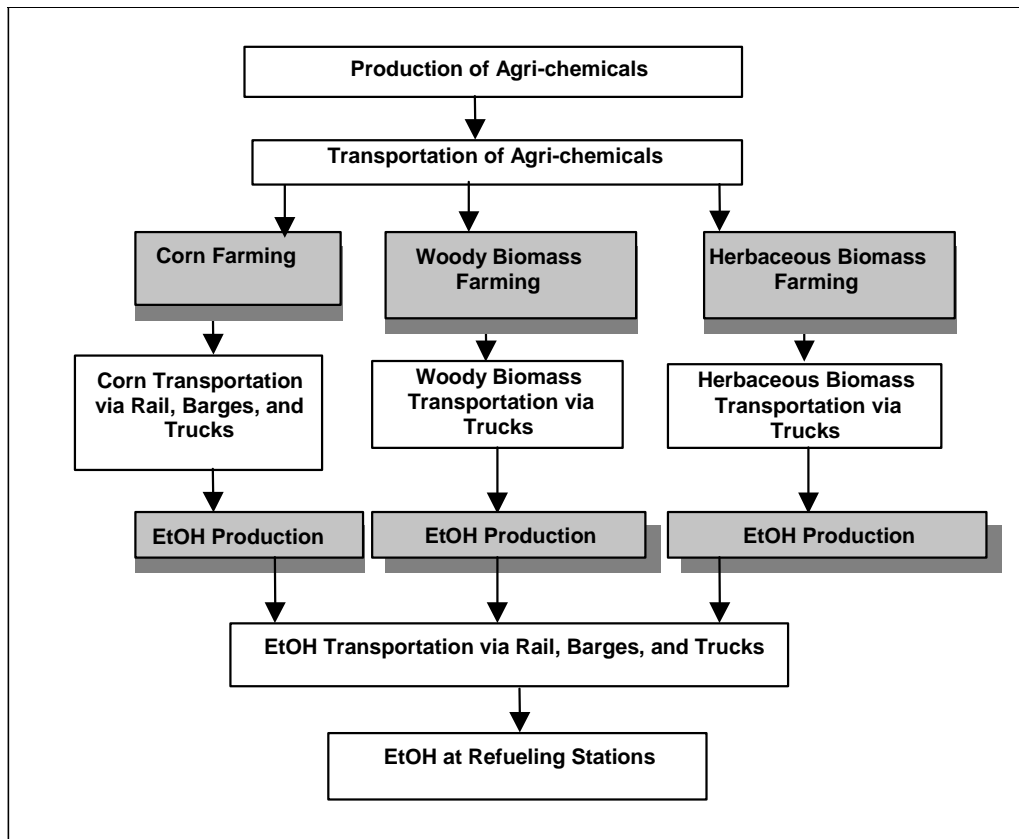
Production of Agri-chemicals

Transportation of Agri-chemicals

Corn Farming

Woody Biomass Farming

Herbaceous Biomass Farming

Corn Transportation via Rail, Barges, and Trucks

Woody Biomass Transportation via Trucks

Herbaceous Biomass Transportation via Trucks

EtOH Production

EtOH Production

EtOH Production

EtOH Transportation via Rail, Barges, and Trucks

EtOH at Refueling Stations